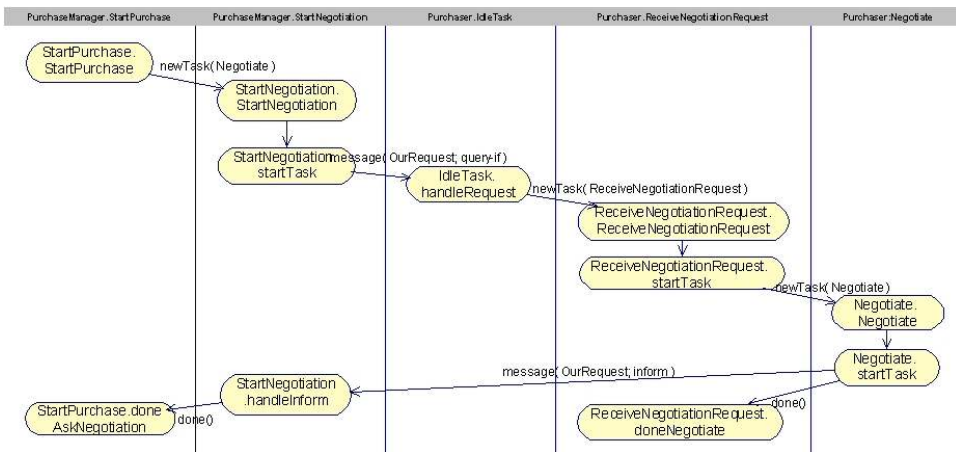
PurchaseManager.StartPurchase

PurchaseManager.StartNegotiation

Purchaser.IdleTask

Purchaser.ReceiveNegotiationRequest

Purchaser:Negotiate

StartPurchase. StartPurchase

newTask( Negotiate )

StartNegotiation. StartNegotiation

StartNegotiation. startTask

message( OurRequest; query-if )

IdleTask. handleRequest

newTask( ReceiveNegotiationRequest )

ReceiveNegotiationRequest. ReceiveNegotiationRequest

ReceiveNegotiationRequest. startTask

newTask( Negotiate )

Negotiate. Negotiate

Negotiate. startTask

message( OurRequest; inform )

StartNegotiation .handleInform

done()

ReceiveNegotiationRequest. doneNegotiate

StartPurchase.done AskNegotiation

done()